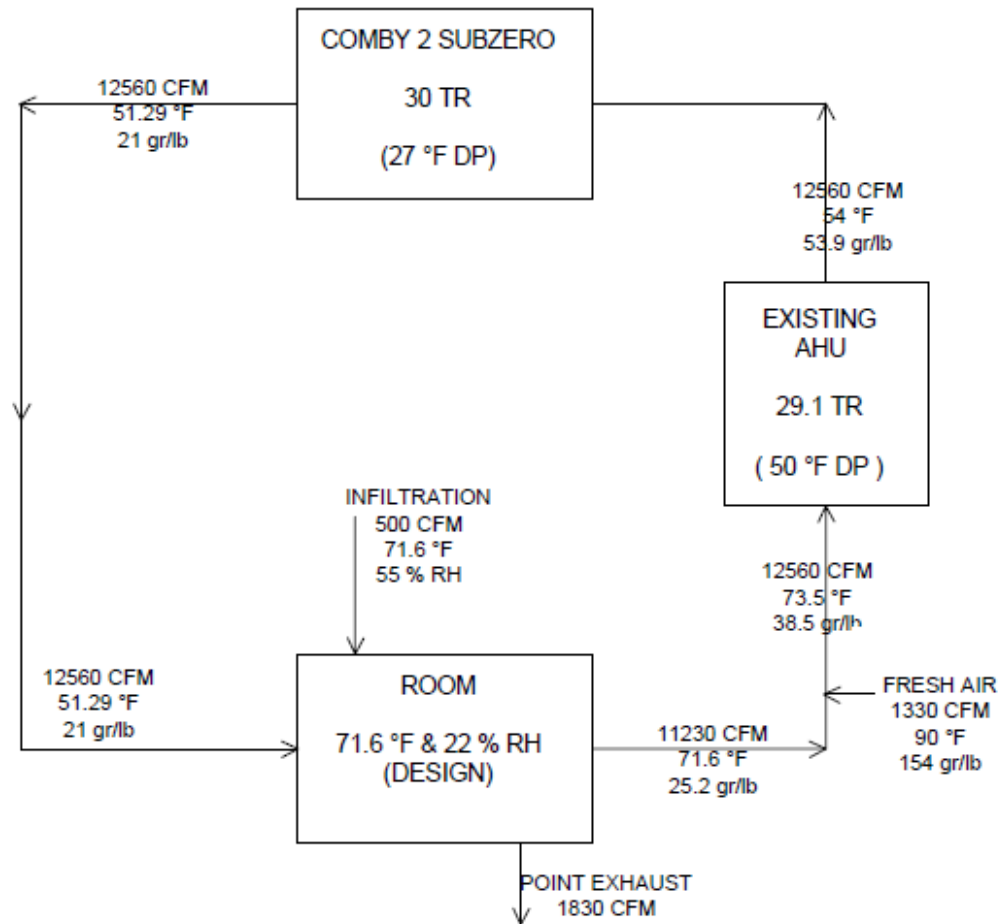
COMBY 2 SUBZERO

30 TR

(27 °F DP)

12560 CFM
51.29 °F
21 gr/lb

12560 CFM
54 °F
53.9 gr/lb

EXISTING AHU

29.1 TR

( 50 °F DP )

INFILTRATION
500 CFM
71.6 °F
55 % RH

12560 CFM
73.5 °F
38.5 gr/lb

12560 CFM
51.29 °F
21 gr/lb

ROOM

71.6 °F & 22 % RH
(DESIGN)

11230 CFM
71.6 °F
25.2 gr/lb

FRESH AIR
1330 CFM
90 °F
154 gr/lb

POINT EXHAUST
1830 CFM